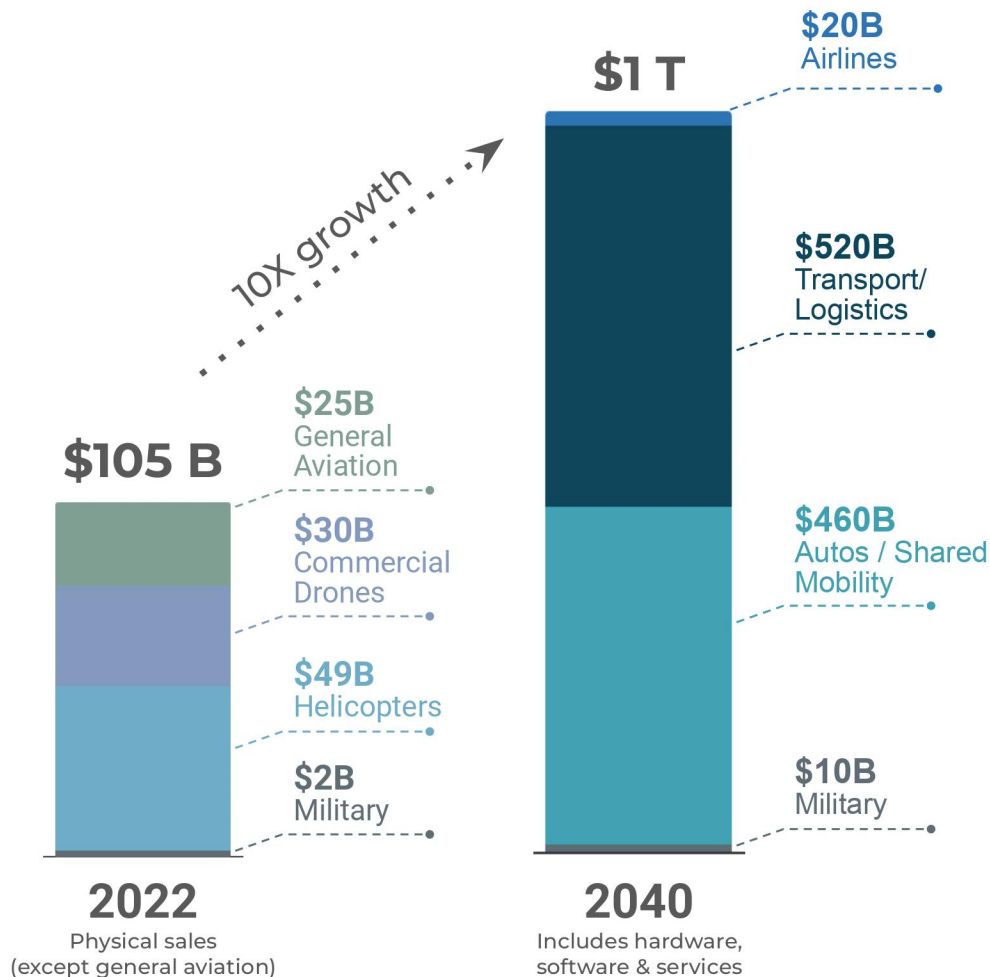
10X growth

$105 B

$25B
General
Aviation

$30B
Commercial
Drones

$49B
Helicopters

$2B
Military

2022
Physical sales
(except general aviation)

$1 T

$20B
Airlines

$520B
Transport/
Logistics

$460B
Autos / Shared
Mobility

$10B
Military

2040
Includes hardware,
software & services